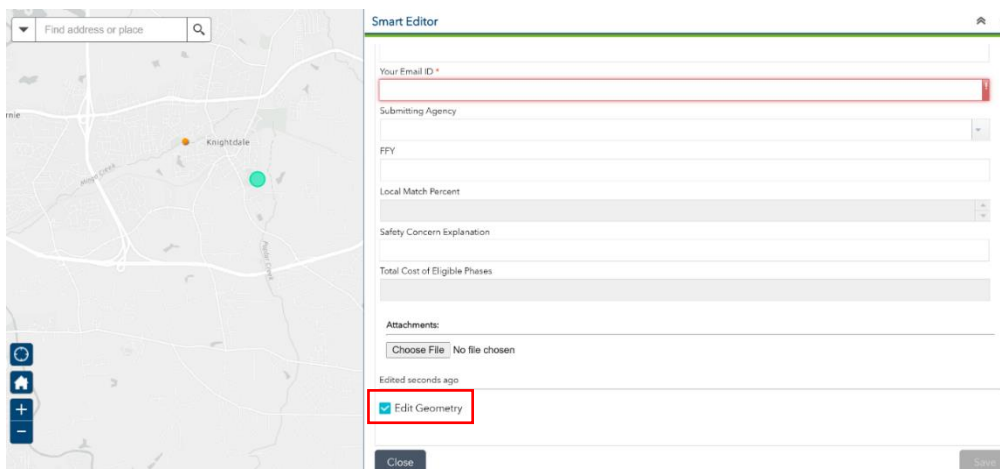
Find address or place

rnie

Knightdale

Hodge Creek

Poplar Creek

+

−

Smart Editor

Your Email ID *

Submitting Agency

FFY

Local Match Percent

Safety Concern Explanation

Total Cost of Eligible Phases

Attachments:

Choose File No file chosen

Edited seconds ago

Edit Geometry

Close

Save